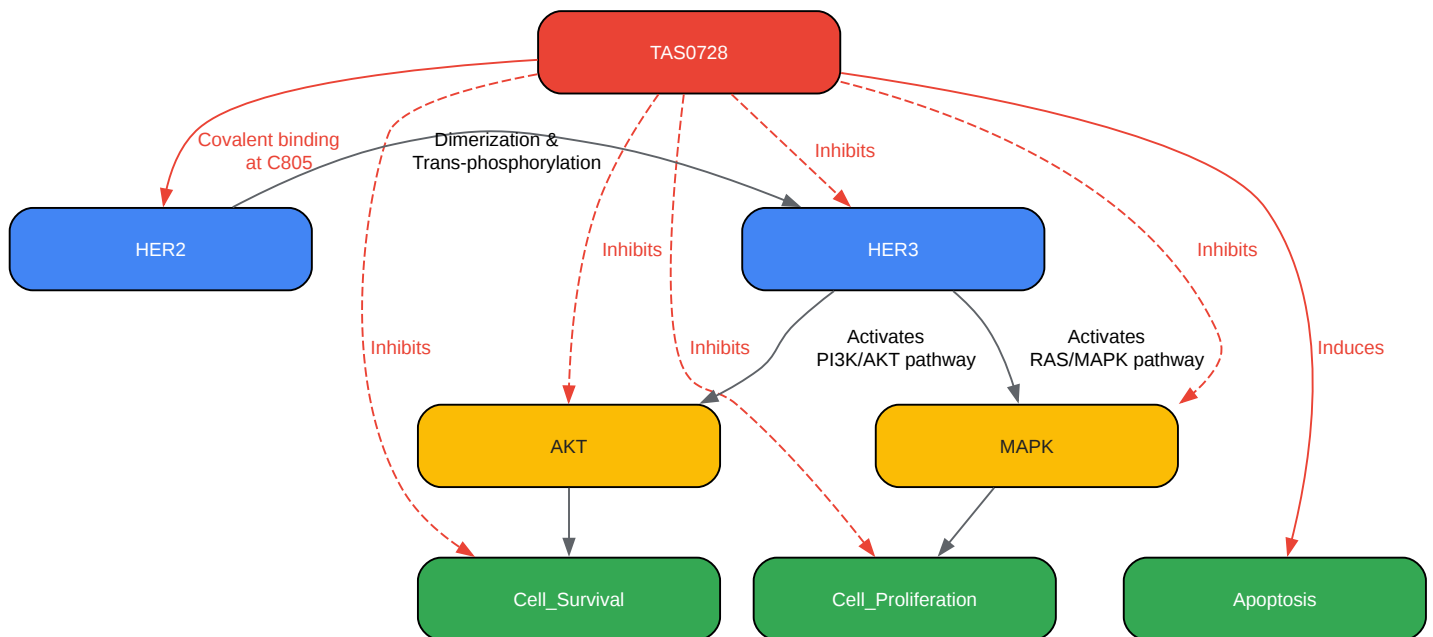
TAS0728

Covalent binding at C805

Dimerization & Trans-phosphorylation

Inhibits

HER2

HER3

Inhibits

Inhibits

Inhibits

Inhibits

Activates PI3K/AKT pathway

Activates RAS/MAPK pathway

Induces

AKT

MAPK

Cell_Survival

Cell_Proliferation

Apoptosis